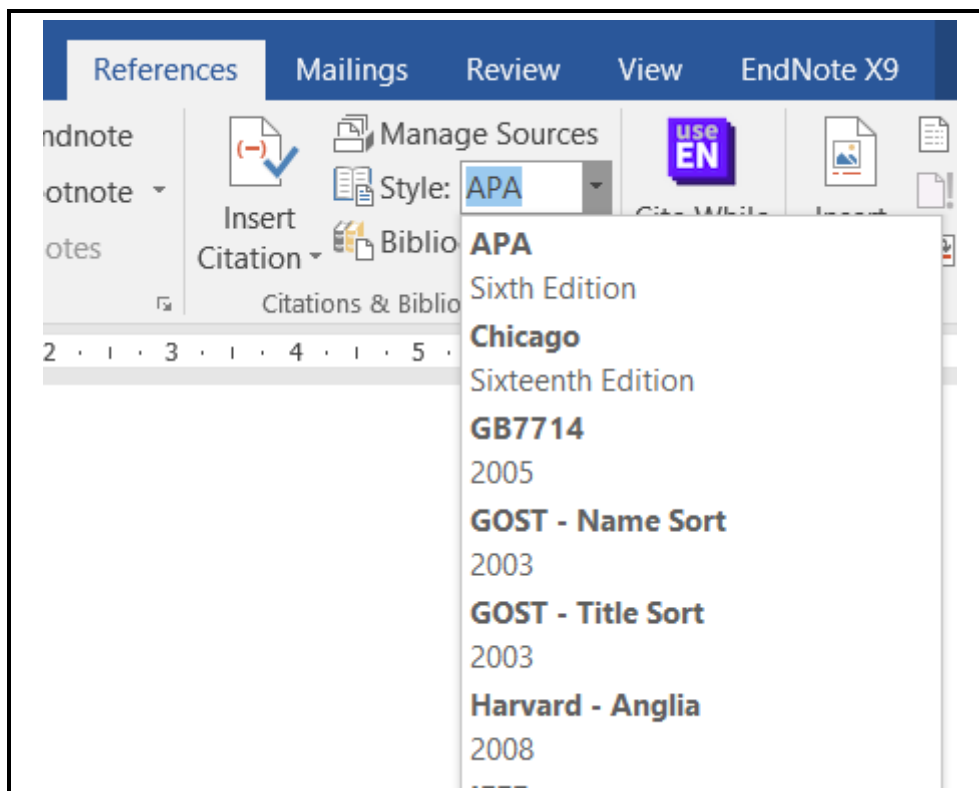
References Mailings Review View EndNote X9

ndnote
otnote
otes

Insert Citation

Manage Sources
Style: APA
Biblio

Citations & Biblio

use EN

Cite While

Insert

2 · ı · 3 · ı · 4 · ı · 5 ·

APA
Sixth Edition
Chicago
Sixteenth Edition
GB7714
2005
GOST - Name Sort
2003
GOST - Title Sort
2003
Harvard - Anglia
2008
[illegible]